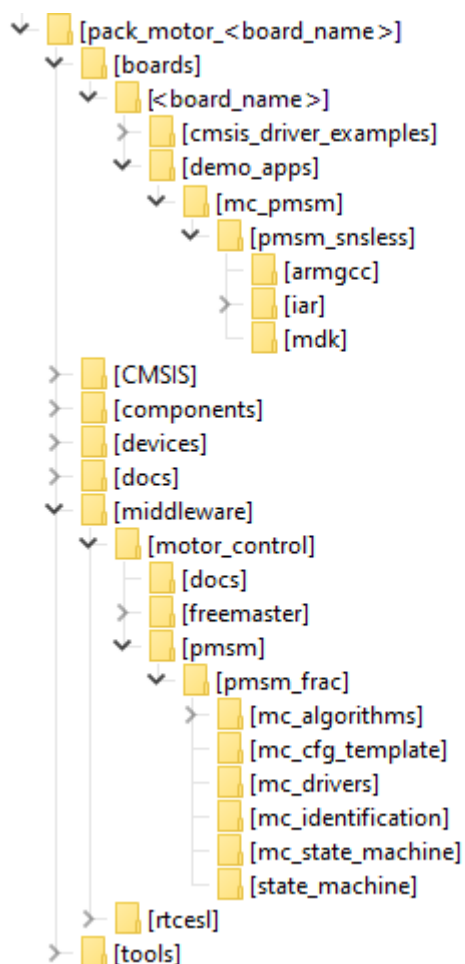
[pack_motor_<board_name>]
[boards]
[<board_name>]
[cmsis_driver_examples]
[demo_apps]
[mc_pmsm]
[pmsm_snsless]
[armgcc]
[iar]
[mdk]
[CMSIS]
[components]
[devices]
[docs]
[middleware]
[motor_control]
[docs]
[freemaster]
[pmsm]
[pmsm_frac]
[mc_algorithms]
[mc_cfg_template]
[mc_drivers]
[mc_identification]
[mc_state_machine]
[state_machine]
[rtcesl]
[tools]